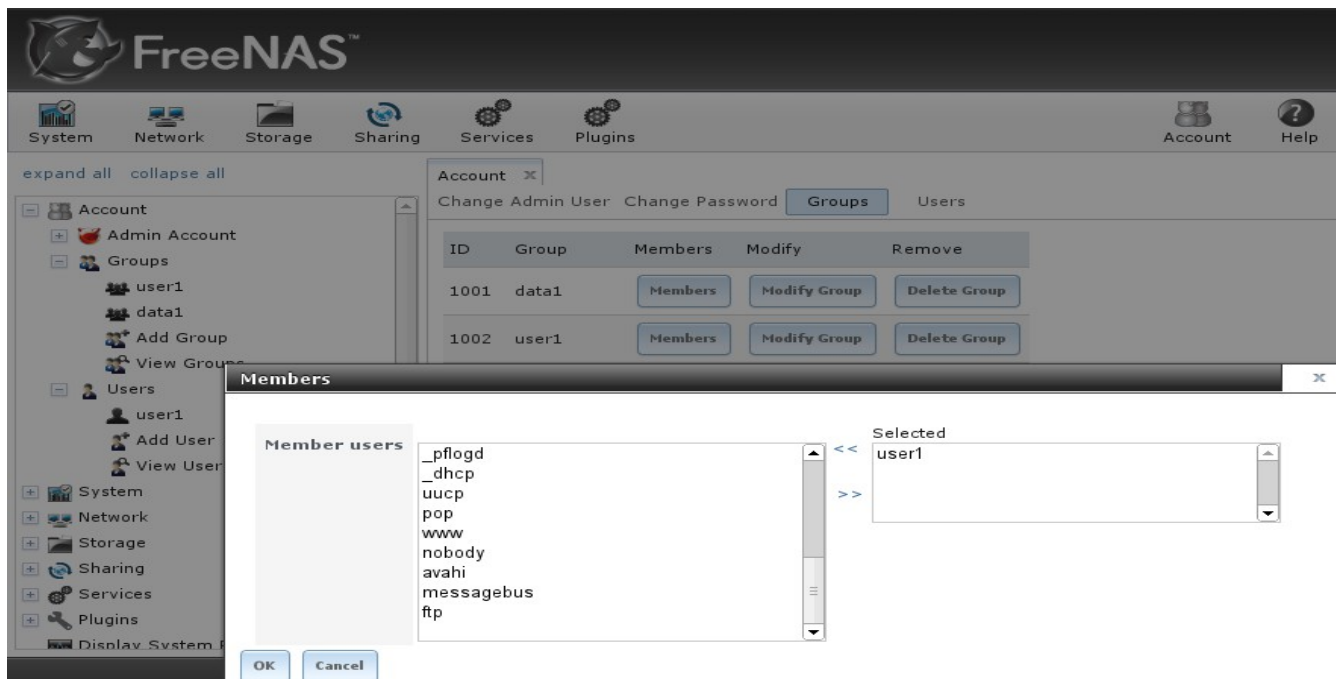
FreeNAS™

System Network Storage Sharing Services Plugins Account Help

expand all collapse all

Account
Admin Account
Groups
user1
data1
Add Group
View Groups
Users
user1
Add User
View User
System
Network
Storage
Sharing
Services
Plugins
Display System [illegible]

Account ✕

Change Admin User Change Password Groups Users

| ID | Group | Members | Modify | Remove |
|---|---|---|---|---|
| 1001 | data1 | Members | Modify Group | Delete Group |
| 1002 | user1 | Members | Modify Group | Delete Group |

Members

Member users

_pflogd
_dhcp
uucp
pop
www
nobody
avahi
messagebus
ftp

<<
>>

Selected
user1

OK Cancel